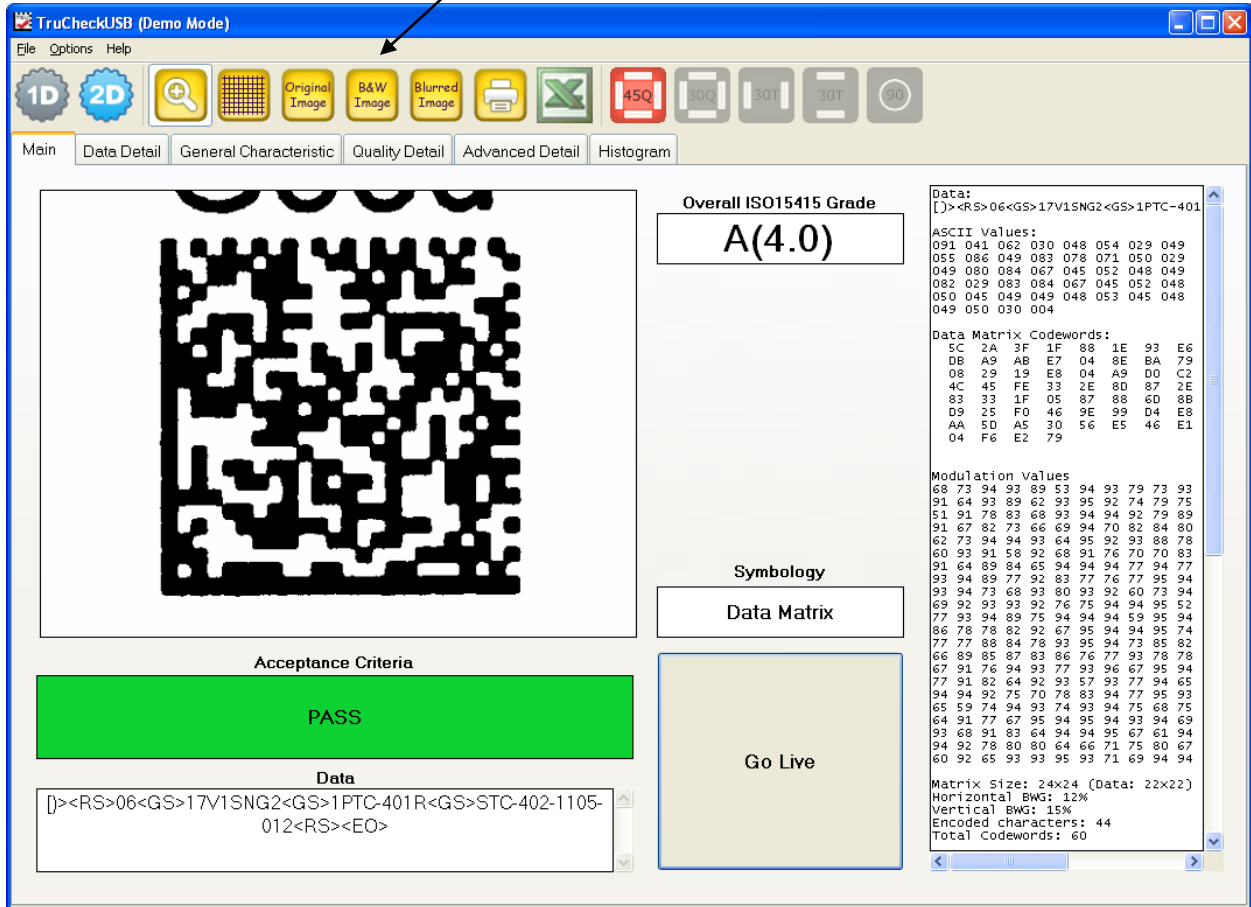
TruCheckUSB (Demo Mode)

File Options Help

1D 2D Original Image B&W Image Blurred Image 45Q 30Q 30T 30T 90

Main | Data Detail | General Characteristic | Quality Detail | Advanced Detail | Histogram

Overall ISO15415 Grade

A(4.0)

Symbology

Data Matrix

Go Live

Acceptance Criteria

PASS

Data

[)><RS>06<GS>17V1SNG2<GS>1PTC-401R<GS>STC-402-1105-012<RS><EO>

Data:
[)><RS>06<GS>17V1SNG2<GS>1PTC-401

ASCII Values:
091 041 062 030 048 054 029 049
055 086 049 083 078 071 050 029
049 080 084 067 045 052 048 049
082 029 083 084 067 045 052 048
050 045 049 049 048 053 045 048
049 050 030 004

Data Matrix Codewords:
5C 2A 3F 1F 88 1E 93 E6
DB A9 AB E7 04 8E BA 79
08 29 19 E8 04 A9 D0 C2
4C 45 FE 33 2E 8D 87 2E
83 33 1F 05 87 88 6D 8B
D9 25 F0 46 9E 99 D4 E8
AA 5D A5 30 56 E5 46 E1
04 F6 E2 79

Modulation Values
68 73 94 93 89 53 94 93 79 73 93
91 64 93 89 62 93 95 92 74 79 75
51 91 78 83 68 93 94 94 92 79 89
91 67 82 73 66 69 94 70 82 84 80
62 73 94 94 93 64 95 92 93 88 78
60 93 91 58 92 68 91 76 70 70 83
91 64 89 84 65 94 94 94 77 94 77
93 94 89 77 92 83 77 76 77 95 94
93 94 73 68 93 80 93 92 60 73 94
69 92 93 93 92 76 75 94 94 95 52
77 93 94 89 75 94 94 94 59 95 94
86 78 78 82 92 67 95 94 94 95 74
77 77 88 84 78 93 95 94 73 85 82
66 89 85 87 83 86 76 77 93 78 78
67 91 76 94 93 77 93 96 67 95 94
77 91 82 64 92 93 57 93 77 94 65
94 94 92 75 70 78 83 94 77 95 93
65 59 74 94 93 74 93 94 75 68 75
64 91 77 67 95 94 95 94 93 94 69
93 68 91 83 64 94 94 95 67 61 94
94 92 78 80 80 64 66 71 75 80 67
90 92 65 93 93 95 93 71 69 94 94

Matrix Size: 24x24 (Data: 22x22)
Horizontal BWG: 12%
Vertical BWG: 15%
Encoded characters: 44
Total Codewords: 60